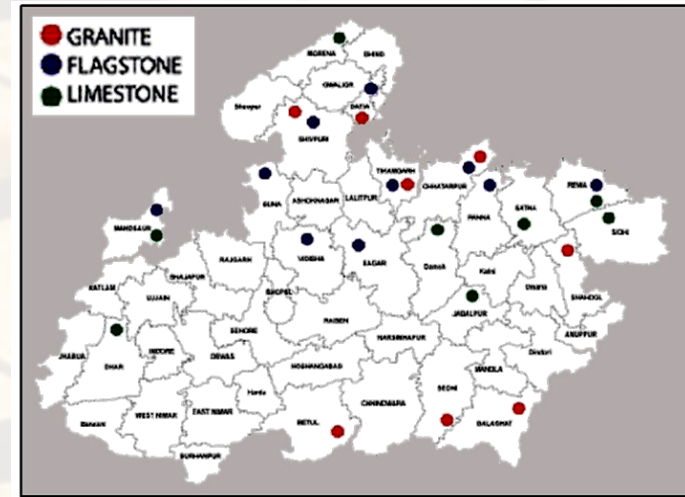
GRANITE
FLAGSTONE
LIMESTONE

MORENA
BHIND
GWALIOR
Sheopur
DATIA
SHIVPURI
TIKAMGARH
CHHATARPUR
REWA
GUNA
ASHOKNAGAR
LALITPUR
PANNA
SATNA
SIDHI
MANDSAUR
RAJGARH
VIDISHA
SAGAR
Damoh
Katni
SHAJAPUR
RATLAM
UJJAIN
BHOPAL
Umaria
SHAHDOL
SEHORE
RAISEN
JABALPUR
ANUPPUR
JHABUA
DHAR
INDORE
DEWAS
NARSINGHPUR
Dindori
HOSHANGABAD
MANDLA
Harda
Barwani
WEST NIMAR
EAST NIMAR
CHHINDWARA
SEONI
BALAGHAT
BETUL
BURHANPUR